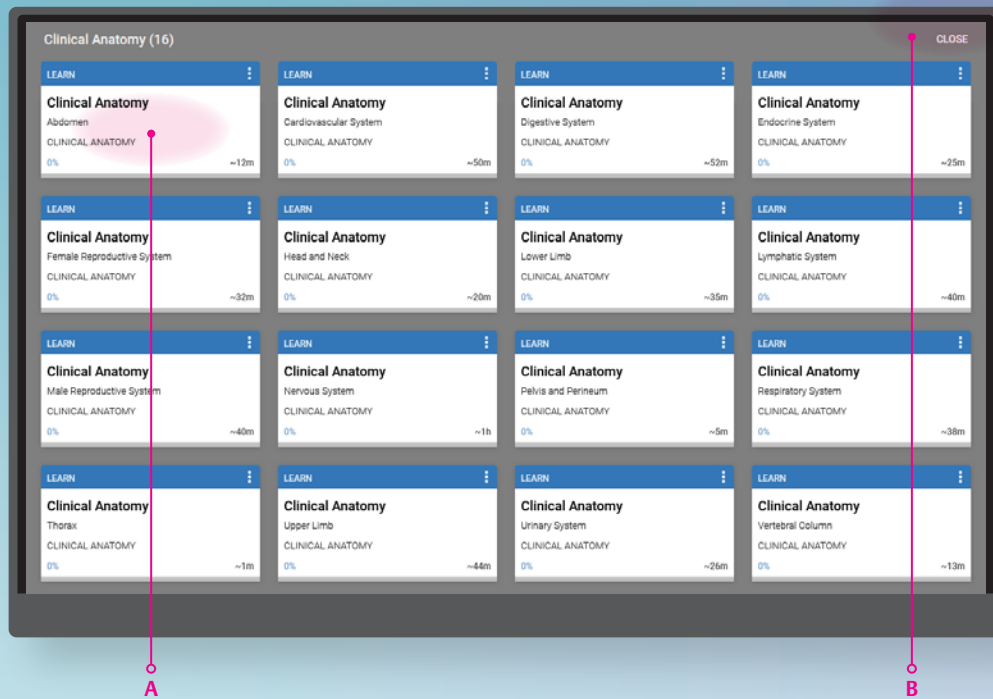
Clinical Anatomy (16)

CLOSE

LEARN
Clinical Anatomy
Abdomen
CLINICAL ANATOMY
0% ~12m

LEARN
Clinical Anatomy
Cardiovascular System
CLINICAL ANATOMY
0% ~50m

LEARN
Clinical Anatomy
Digestive System
CLINICAL ANATOMY
0% ~52m

LEARN
Clinical Anatomy
Endocrine System
CLINICAL ANATOMY
0% ~25m

LEARN
Clinical Anatomy
Female Reproductive System
CLINICAL ANATOMY
0% ~32m

LEARN
Clinical Anatomy
Head and Neck
CLINICAL ANATOMY
0% ~20m

LEARN
Clinical Anatomy
Lower Limb
CLINICAL ANATOMY
0% ~35m

LEARN
Clinical Anatomy
Lymphatic System
CLINICAL ANATOMY
0% ~40m

LEARN
Clinical Anatomy
Male Reproductive System
CLINICAL ANATOMY
0% ~40m

LEARN
Clinical Anatomy
Nervous System
CLINICAL ANATOMY
0% ~1h

LEARN
Clinical Anatomy
Pelvis and Perineum
CLINICAL ANATOMY
0% ~5m

LEARN
Clinical Anatomy
Respiratory System
CLINICAL ANATOMY
0% ~38m

LEARN
Clinical Anatomy
Thorax
CLINICAL ANATOMY
0% ~1m

LEARN
Clinical Anatomy
Upper Limb
CLINICAL ANATOMY
0% ~44m

LEARN
Clinical Anatomy
Urinary System
CLINICAL ANATOMY
0% ~26m

LEARN
Clinical Anatomy
Vertebral Column
CLINICAL ANATOMY
0% ~13m

A

B